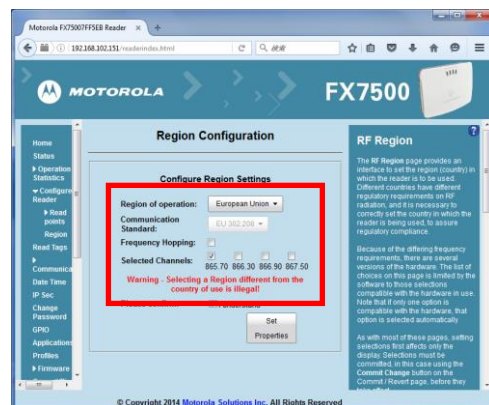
Motorola FX7500FF5EB Reader ×

192.168.102.151/readerindex.html

C 搜索

MOTOROLA

FX7500

Home
Status
▸ Operation Statistics
▾ Configure Reader
▸ Read points
Region
Read Tags
▸ Communication
Date Time
IP Sec
Change Password
GPIO
Applications
Profiles
▸ Firmware

Region Configuration

Configure Region Settings

Region of operation: European Union

Communication Standard: EU 302.208

Frequency Hopping:

Selected Channels: 865.70 866.30 866.90 867.50

Warning - Selecting a Region different from the country of use is illegal!

Set Properties

RF Region

The RF Region page provides an interface to set the region (country) in which the reader is to be used. Different countries have different regulatory requirements on RF radiation, and it is necessary to correctly set the country in which the reader is being used, to assure regulatory compliance.

Because of the differing frequency requirements, there are several versions of the hardware. The list of choices on this page is limited by the software to those selections compatible with the hardware in use. Note that if only one option is compatible with the hardware, that option is selected automatically.

As with most of these pages, setting selections first affects only the display. Selections must be committed, in this case using the Commit Change button on the Commit / Revert page, before they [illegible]

© Copyright 2014 Motorola Solutions Inc. All Rights Reserved